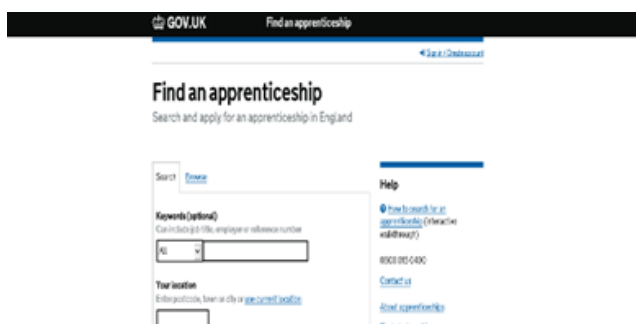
GOV.UK Find an apprenticeship

Sign in / Create account

Find an apprenticeship

Search and apply for an apprenticeship in England

Search Browse

Keywords (optional)

Can include job title, employer or reference number

All

Your location

Enter postcode, town or city or use current location

Help

How to search for an apprenticeship (interactive walkthrough)

0800 015 0400

Contact us

About apprenticeships

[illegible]